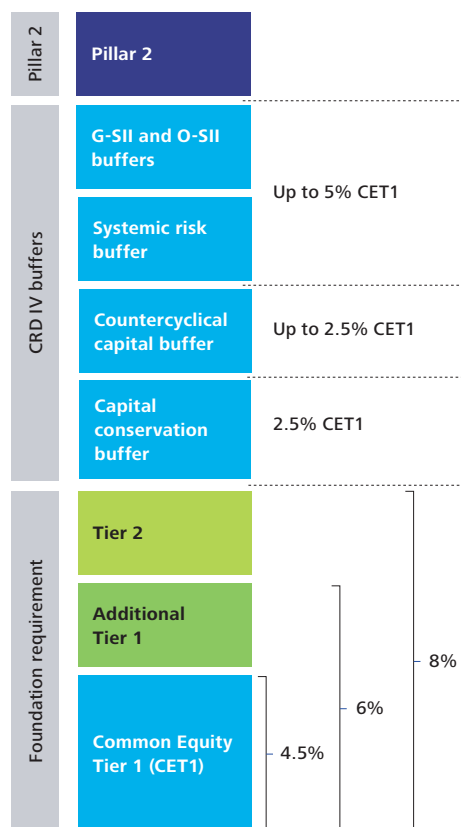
Pillar 2

Pillar 2

CRD IV buffers

G-SII and O-SII buffers

Systemic risk buffer

Up to 5% CET1

Countercyclical capital buffer

Up to 2.5% CET1

Capital conservation buffer

2.5% CET1

Foundation requirement

Tier 2

Additional Tier 1

Common Equity Tier 1 (CET1)

4.5%

6%

8%